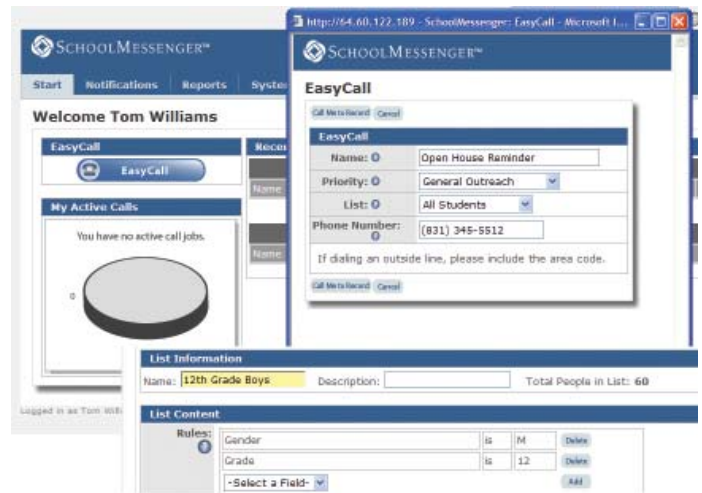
SchoolMessenger™

Start Notifications Reports Syste

Welcome Tom Williams

EasyCall

EasyCall

My Active Calls

You have no active call jobs.

0

Rece

Name

Name

Logged in as Tom Willi

http://64.60.122.189 - SchoolMessenger: EasyCall - Microsoft I...

SchoolMessenger™

EasyCall

Call Me to Record Cancel

EasyCall

| | |
|---|---|
| Name: | Open House Reminder |
| Priority: | General Outreach |
| List: | All Students |
| Phone Number: | (831) 345-5512 |

If dialing an outside line, please include the area code.

Call Me to Record Cancel

List Information

Name: 12th Grade Boys Description: Total People in List: 60

List Content

Rules:

| | | | |
|---|---|---|---|
| Gender | is | M | Delete |
| Grade | is | 12 | Delete |
| -Select a Field- | | | Add |